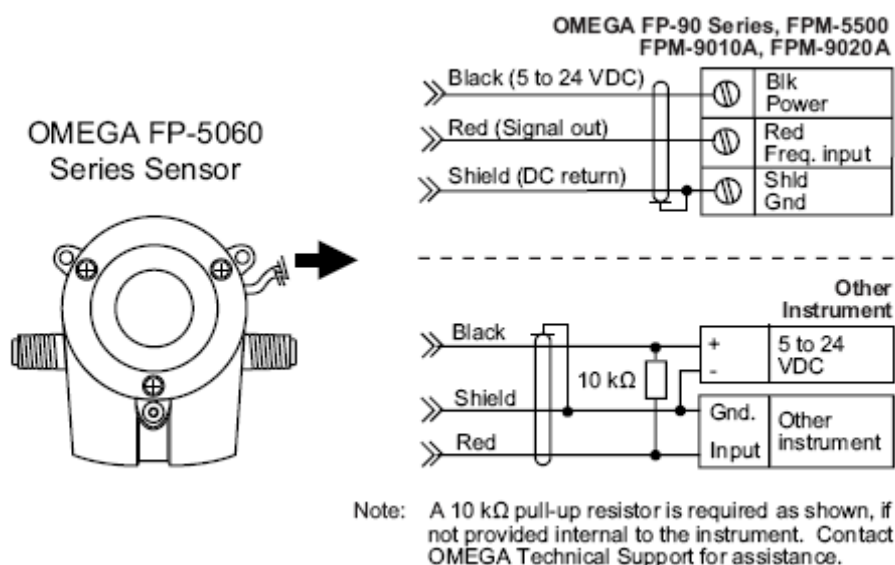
OMEGA FP-5060
Series Sensor

OMEGA FP-90 Series, FPM-5500
FPM-9010A, FPM-9020A

Black (5 to 24 VDC)
Red (Signal out)
Shield (DC return)

Blk
Power
Red
Freq. input
Shld
Gnd

Other
Instrument

Black
Shield
Red
10 kΩ
+
-
5 to 24
VDC
Gnd.
Input
Other
instrument

Note: A 10 kΩ pull-up resistor is required as shown, if not provided internal to the instrument. Contact OMEGA Technical Support for assistance.